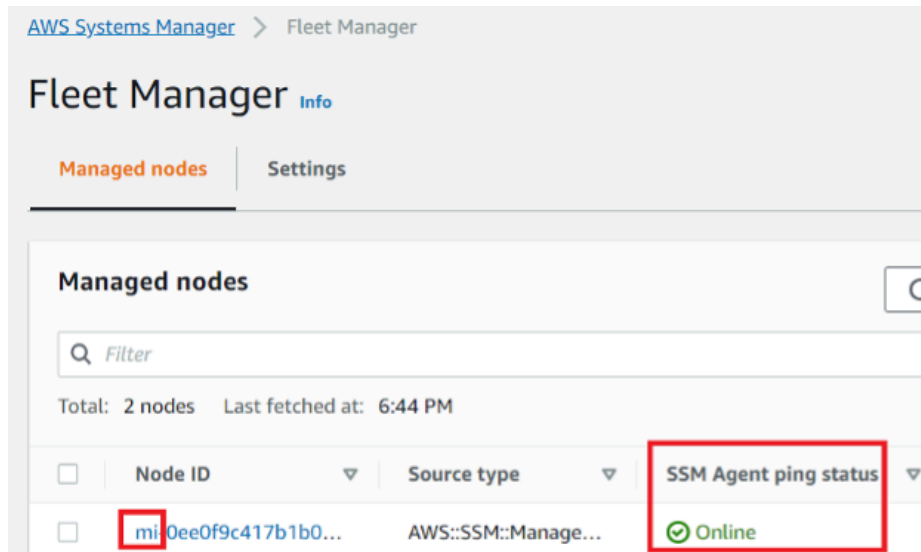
AWS Systems Manager > Fleet Manager

Fleet Manager Info

Managed nodes | Settings

Managed nodes

Filter

Total: 2 nodes Last fetched at: 6:44 PM

| Node ID | Source type | SSM Agent ping status |
|---|---|---|
| mi-0ee0f9c417b1b0... | AWS::SSM::Manage... | Online |